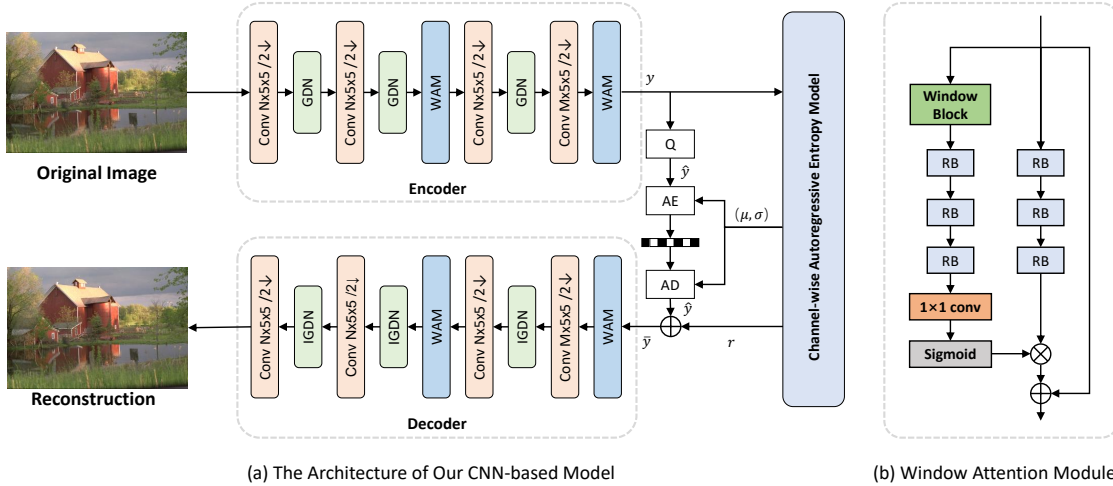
Original Image

Conv Nx5x5 /2↓

GDN

Conv Nx5x5 /2↓

GDN

WAM

Conv Nx5x5 /2↓

GDN

Conv Mx5x5 /2↓

WAM

Encoder

$y$

Q

$\hat{y}$

AE

$(\mu, \sigma)$

AD

$\hat{y}$

Channel-wise Autoregressive Entropy Model

Reconstruction

Conv Nx5x5 /2↓

IGDN

Conv Nx5x5 /2↓

IGDN

WAM

Conv Nx5x5 /2↓

IGDN

Conv Mx5x5 /2↓

WAM

$\bar{y}$

$r$

Decoder

Window Block

RB

RB

RB

RB

RB

RB

1×1 conv

Sigmoid

(a) The Architecture of Our CNN-based Model

(b) Window Attention Module